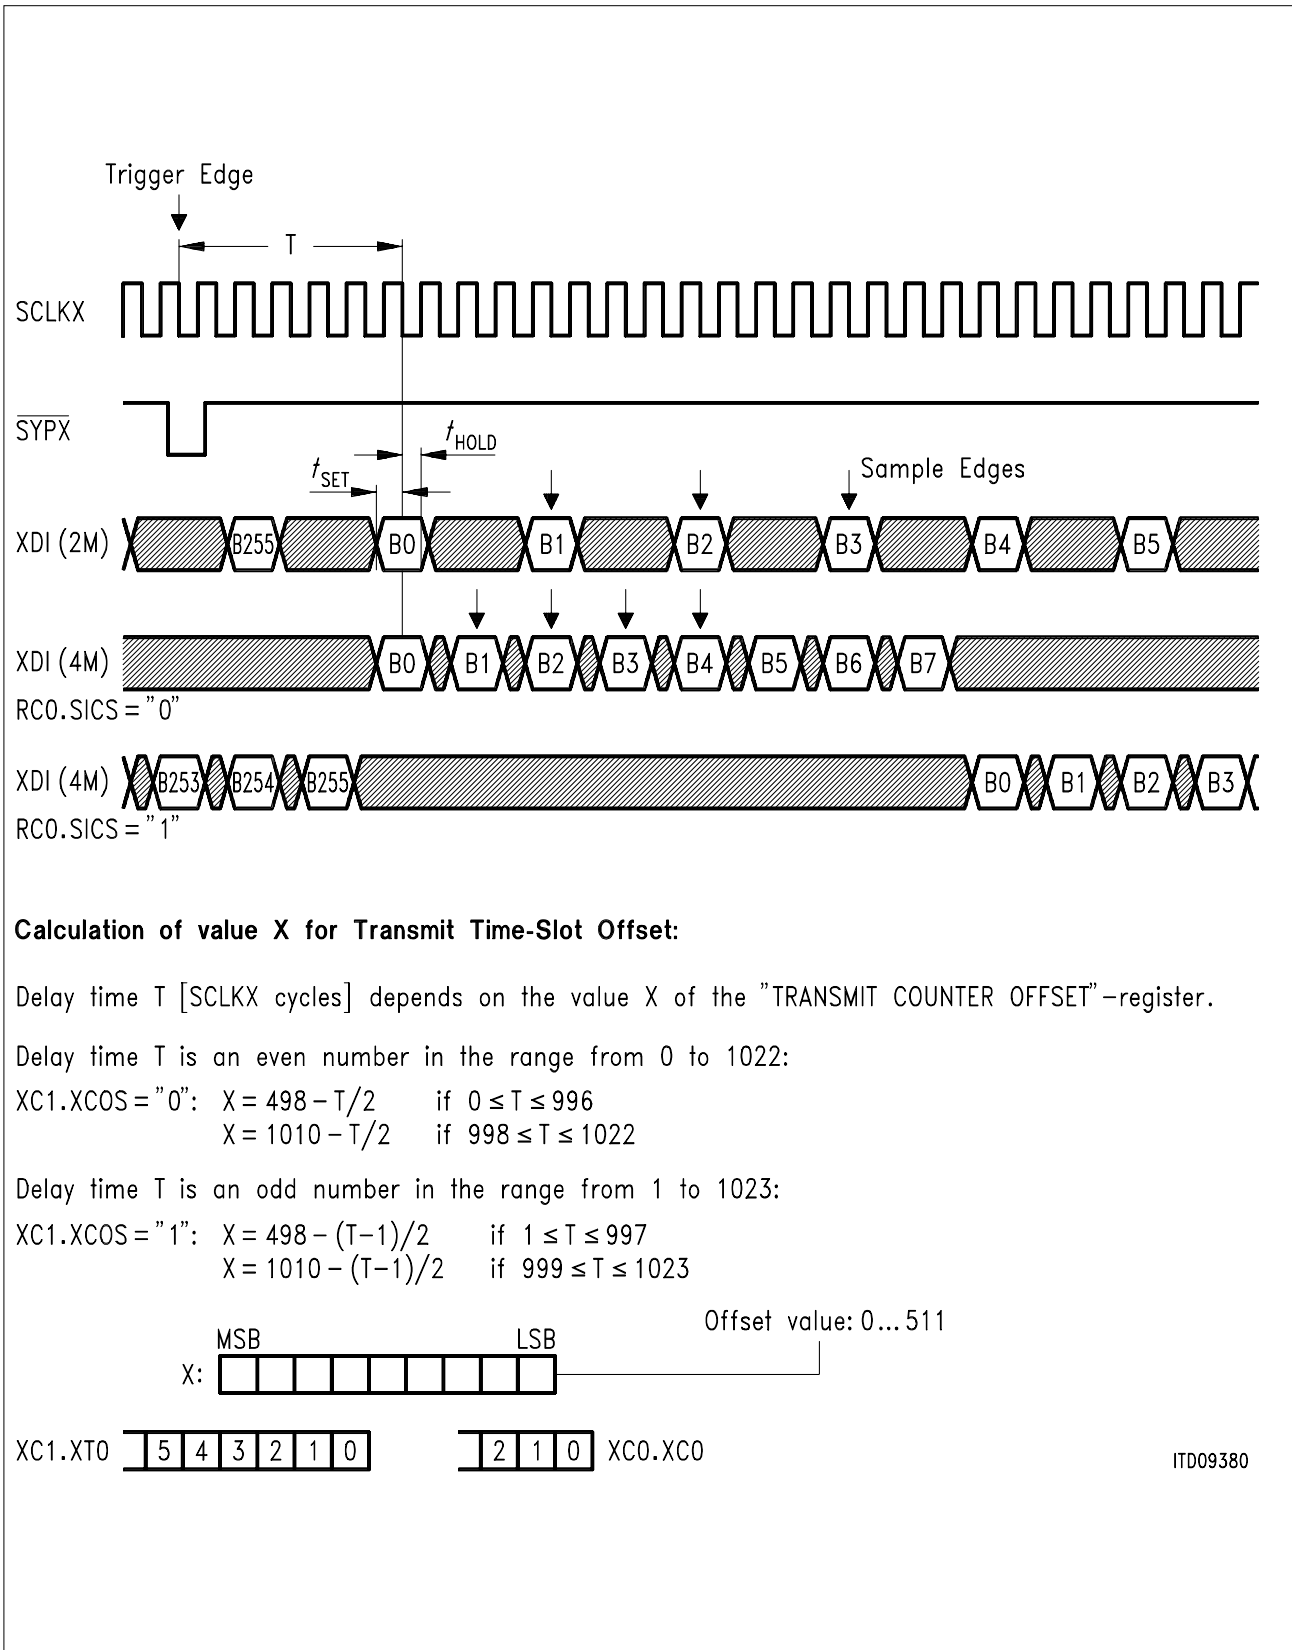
Trigger Edge

T

SCLKX

$\overline{SYPX}$

$t_{HOLD}$

$t_{SET}$

Sample Edges

XDI (2M) B255 B0 B1 B2 B3 B4 B5

XDI (4M) B0 B1 B2 B3 B4 B5 B6 B7
RC0.SICS = "0"

XDI (4M) B253 B254 B255 B0 B1 B2 B3
RC0.SICS = "1"

**Calculation of value X for Transmit Time-Slot Offset:**

Delay time T [SCLKX cycles] depends on the value X of the "TRANSMIT COUNTER OFFSET"-register.

Delay time T is an even number in the range from 0 to 1022:

XC1.XCOS = "0": $X = 498 - T/2$ if $0 \leq T \leq 996$
$X = 1010 - T/2$ if $998 \leq T \leq 1022$

Delay time T is an odd number in the range from 1 to 1023:

XC1.XCOS = "1": $X = 498 - (T-1)/2$ if $1 \leq T \leq 997$
$X = 1010 - (T-1)/2$ if $999 \leq T \leq 1023$

MSB LSB Offset value: 0...511

X:

XC1.XTO 5 4 3 2 1 0 2 1 0 XC0.XC0

ITD09380